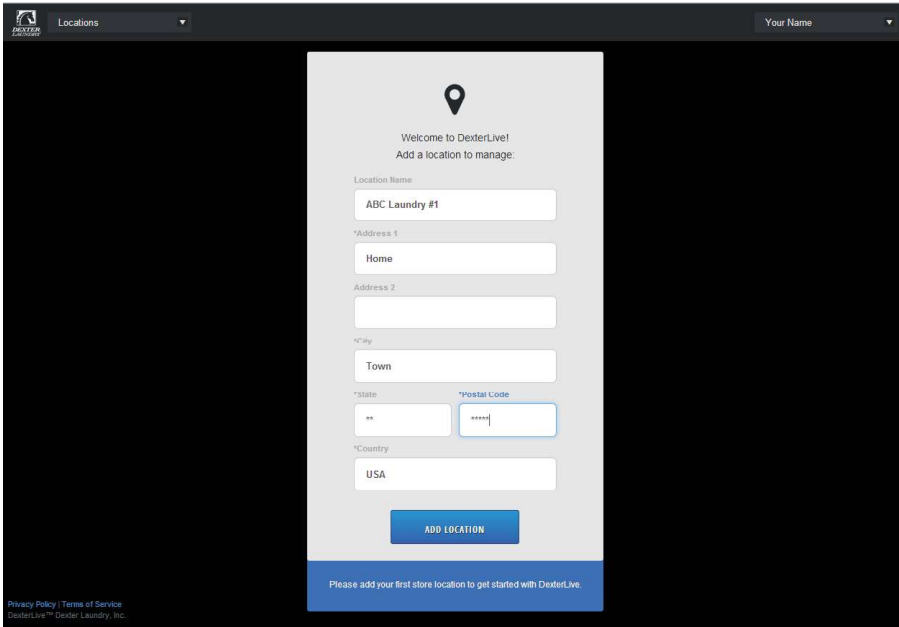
DEXTER LAUNDRY

Locations

Your Name

Welcome to DexterLive!
Add a location to manage:

Location Name

ABC Laundry #1

*Address 1

Home

Address 2

*City

Town

*State

**

*Postal Code

*****

*Country

USA

ADD LOCATION

Please add your first store location to get started with DexterLive.

Privacy Policy | Terms of Service
DexterLive™ Dexter Laundry, Inc.